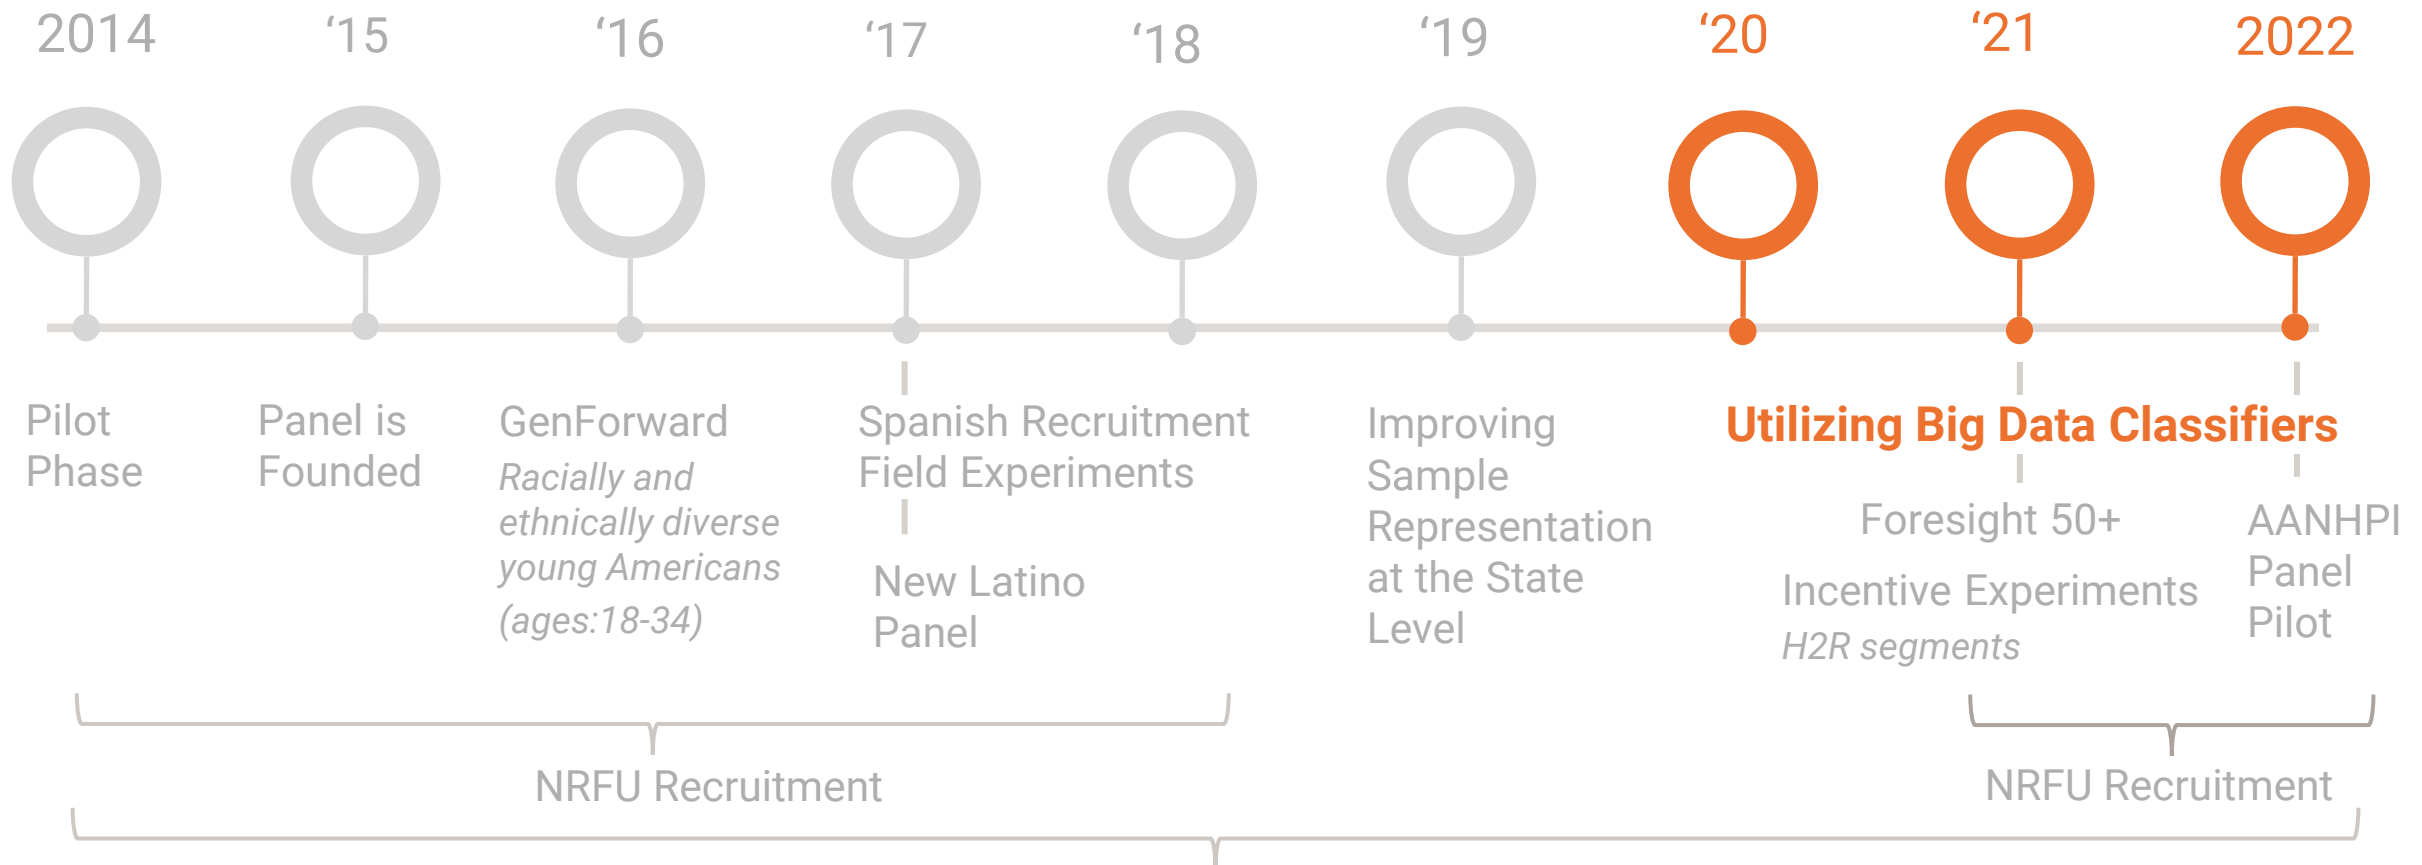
2014 ‘15 ‘16 ‘17 ‘18 ‘19 ‘20 ‘21 2022

Pilot Phase

Panel is Founded

GenForward

*Racially and ethnically diverse young Americans (ages:18-34)*

Spanish Recruitment Field Experiments

New Latino Panel

Improving Sample Representation at the State Level

**Utilizing Big Data Classifiers**

Foresight 50+

Incentive Experiments

*H2R segments*

AANHPI Panel Pilot

NRFU Recruitment

NRFU Recruitment